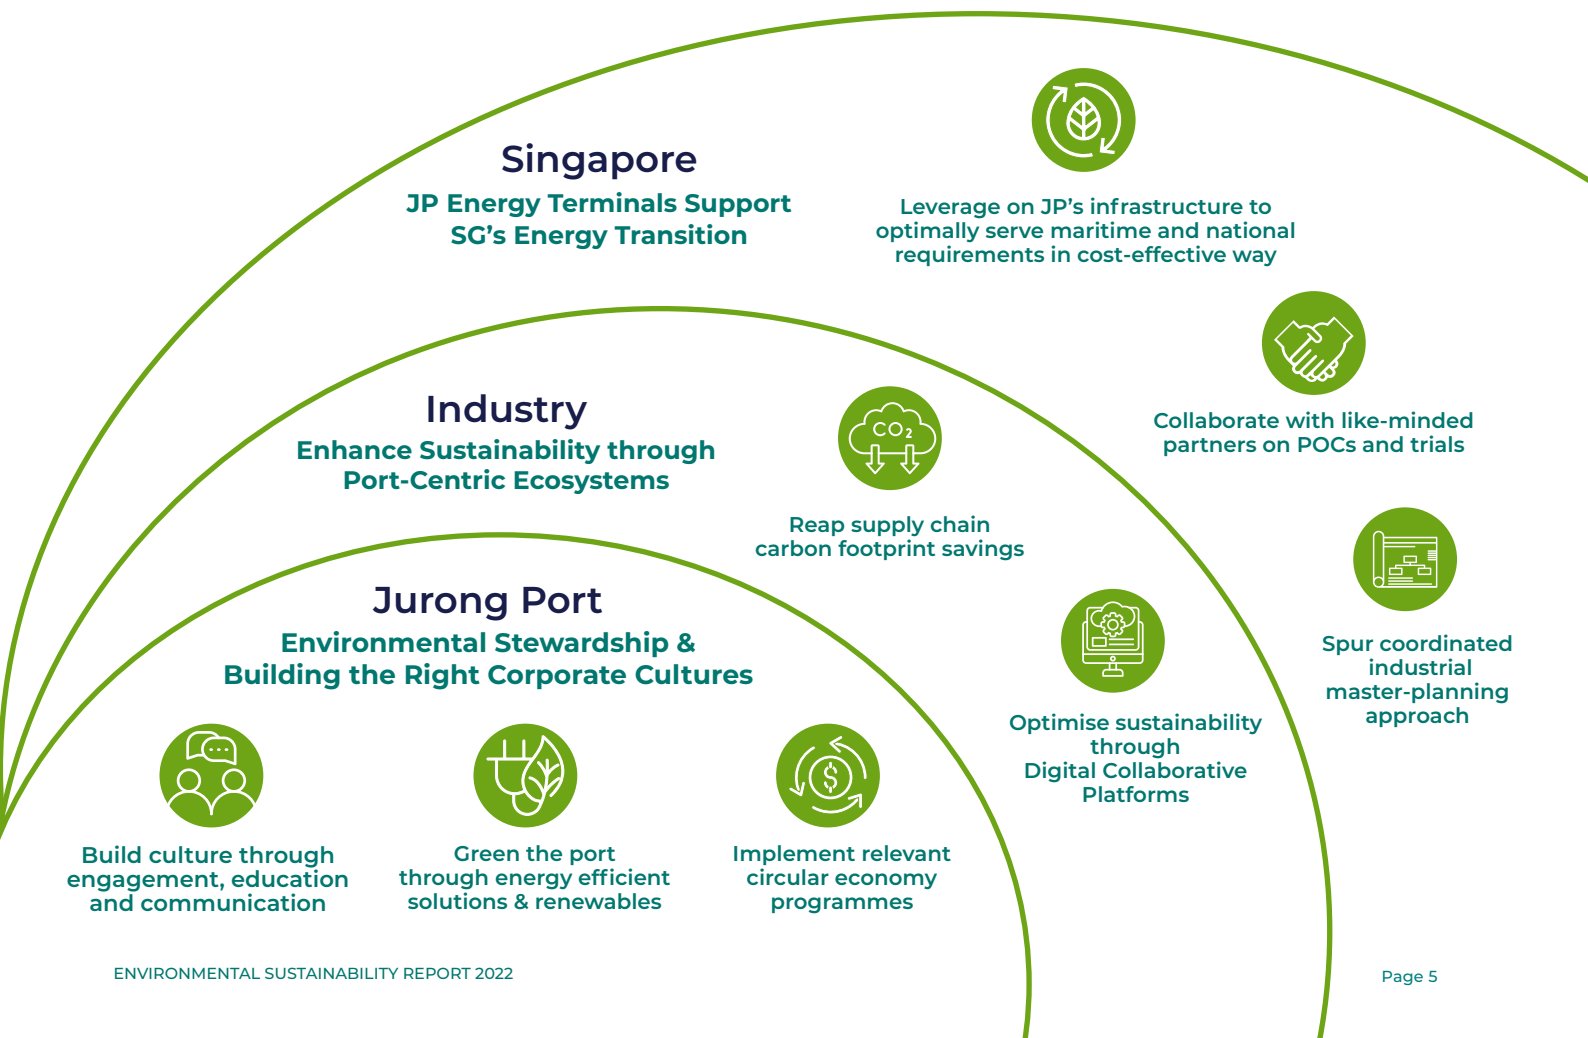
Singapore
JP Energy Terminals Support SG's Energy Transition

Leverage on JP's infrastructure to optimally serve maritime and national requirements in cost-effective way

Collaborate with like-minded partners on POCs and trials

Spur coordinated industrial master-planning approach

Industry
Enhance Sustainability through Port-Centric Ecosystems

$CO_2$

Reap supply chain carbon footprint savings

Optimise sustainability through Digital Collaborative Platforms

Jurong Port
Environmental Stewardship & Building the Right Corporate Cultures

Build culture through engagement, education and communication

Green the port through energy efficient solutions & renewables

Implement relevant circular economy programmes

ENVIRONMENTAL SUSTAINABILITY REPORT 2022

Page 5